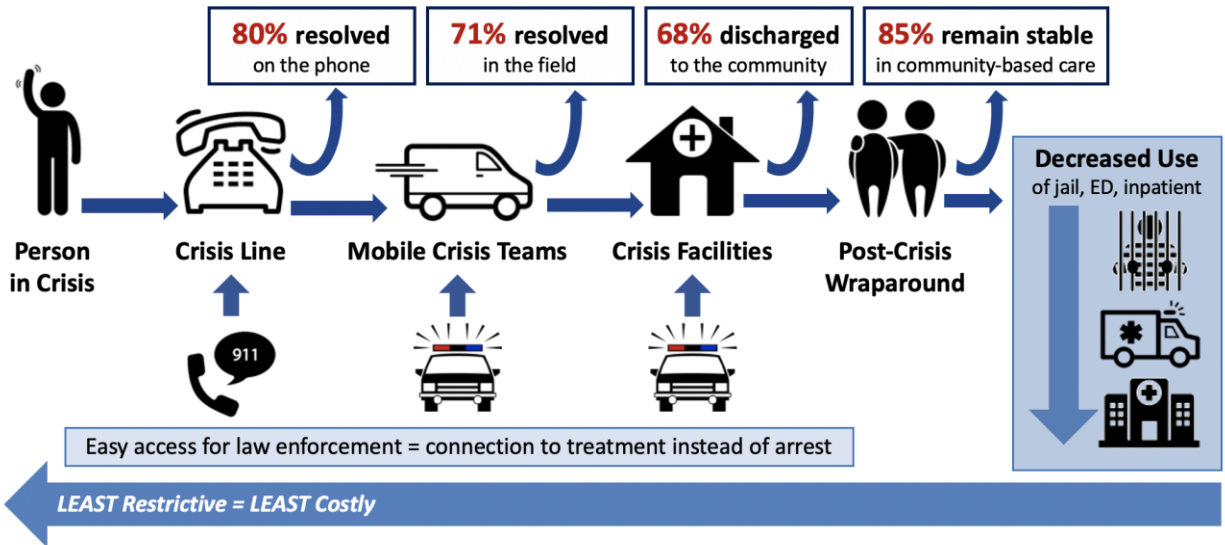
80% resolved
on the phone

71% resolved
in the field

68% discharged
to the community

85% remain stable
in community-based care

Person
in Crisis

Crisis Line

Mobile Crisis Teams

Crisis Facilities

Post-Crisis
Wraparound

Decreased Use
of jail, ED, inpatient

911

Easy access for law enforcement = connection to treatment instead of arrest

LEAST Restrictive = LEAST Costly